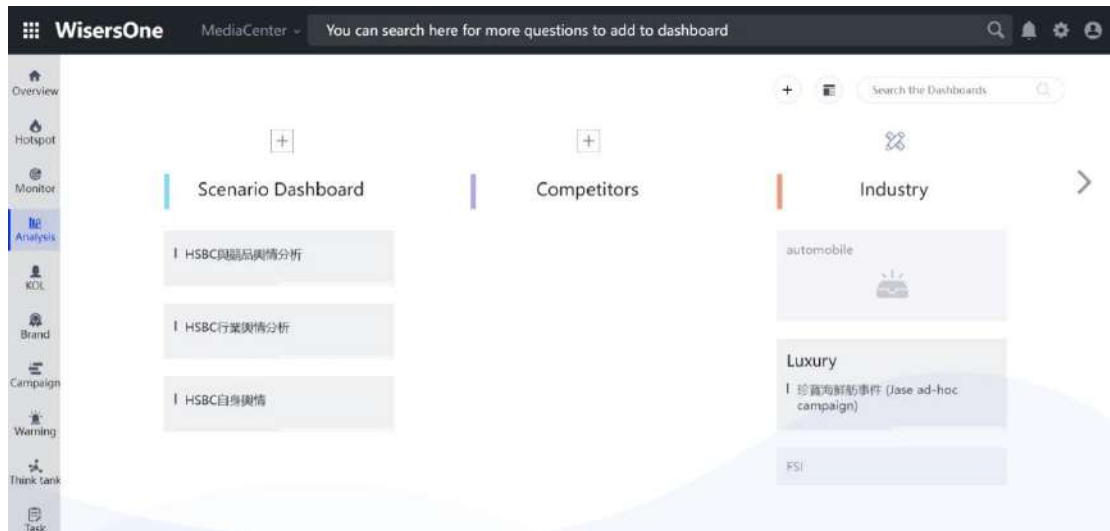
WisersOne MediaCenter You can search here for more questions to add to dashboard

Overview
Hotspot
Monitor
Analysis
KOL
Brand
Campaign
Warning
Think tank
Task

Search the Dashboards

Scenario Dashboard

Competitors

Industry

I HSBC與競品輿情分析

I HSBC行業輿情分析

I HSBC自身輿情

automobile

Luxury

I 珍寶海鮮舫事件 (Jase ad-hoc campaign)

FSI